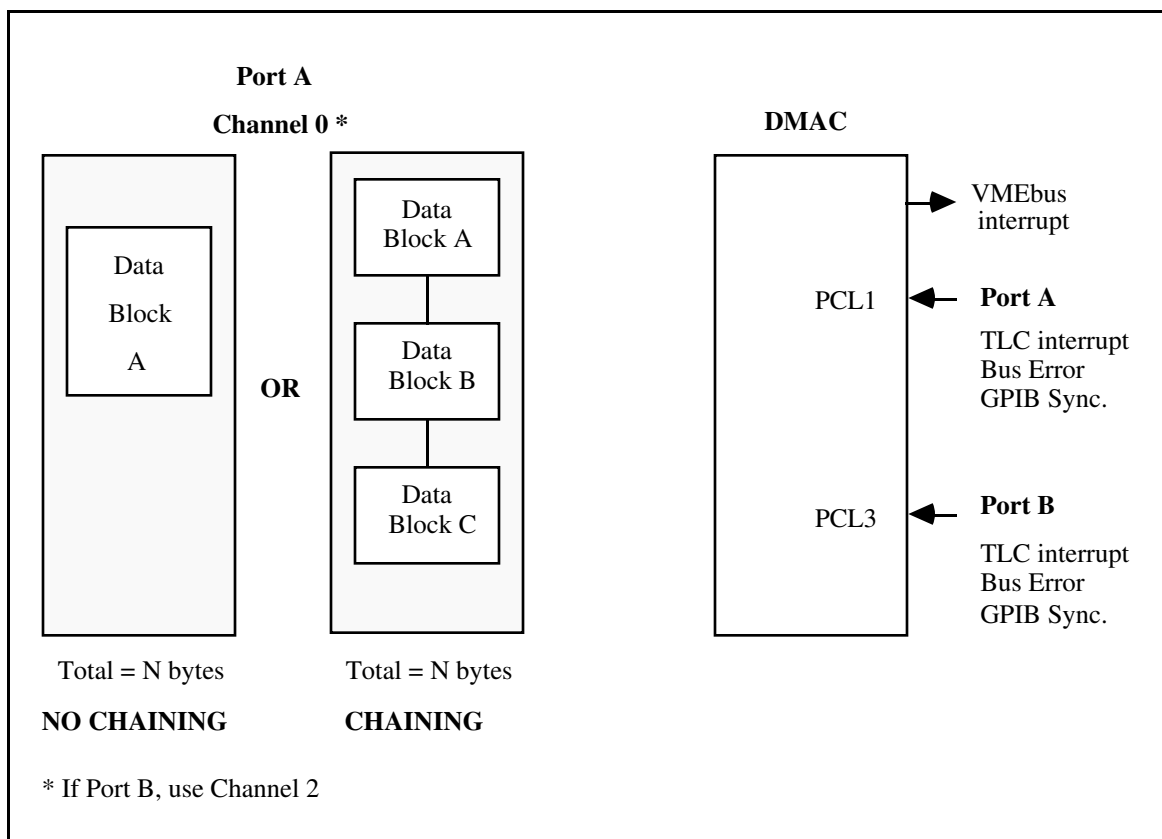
Port A
Channel 0 *

Data
Block
A

OR

Data
Block A

Data
Block B

Data
Block C

Total = N bytes
NO CHAINING

Total = N bytes
CHAINING

DMAC

VMEbus
interrupt

PCL1

Port A
TLC interrupt
Bus Error
GPIB Sync.

PCL3

Port B
TLC interrupt
Bus Error
GPIB Sync.

* If Port B, use Channel 2